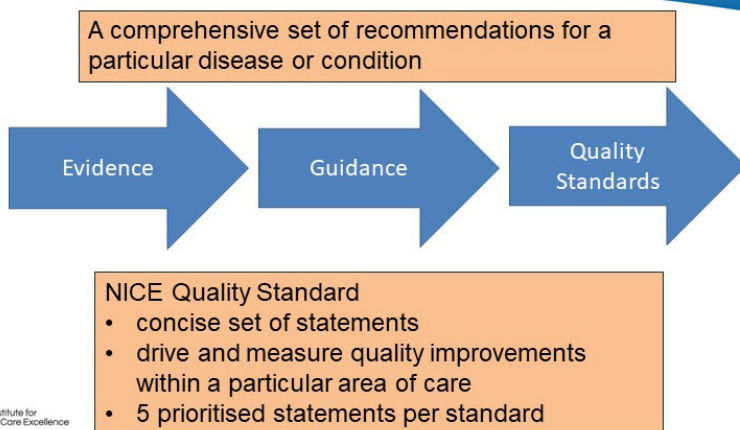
A comprehensive set of recommendations for a particular disease or condition

Evidence

Guidance

Quality Standards

NICE Quality Standard
• concise set of statements
• drive and measure quality improvements within a particular area of care
• 5 prioritised statements per standard

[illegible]stitute for
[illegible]Care Excellence